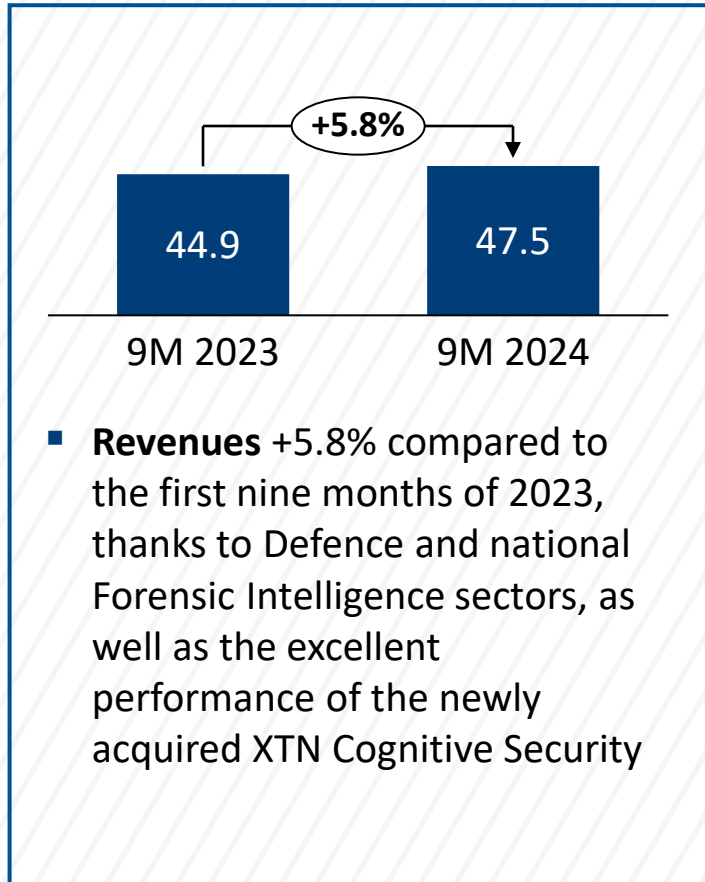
+5.8%

44.9

47.5

9M 2023

9M 2024

▪ **Revenues** +5.8% compared to the first nine months of 2023, thanks to Defence and national Forensic Intelligence sectors, as well as the excellent performance of the newly acquired XTN Cognitive Security